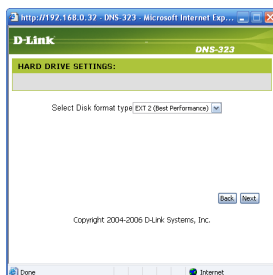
http://192.168.0.37 - DNS-323 - Microsoft Internet Exp...

D-Link

DNS-323

HARD DRIVE SETTINGS:

Select Disk format type EXT 2 (Best Performance)

Back Next

Copyright 2004-2006 D-Link Systems, Inc.

Done

Internet